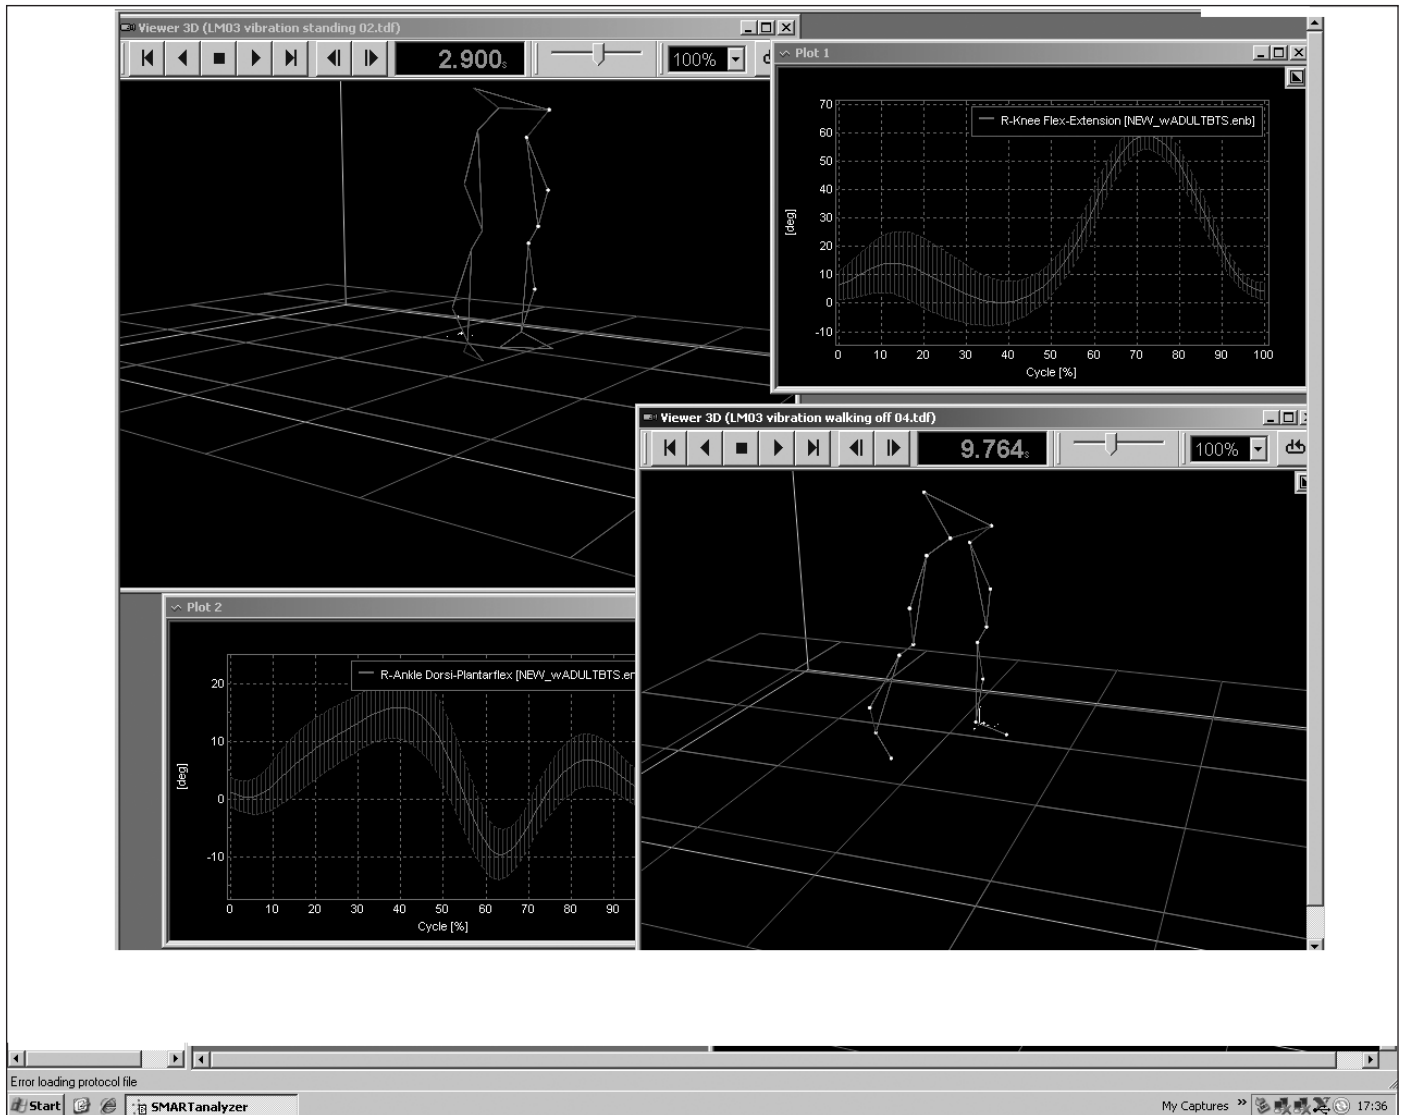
Viewer 3D (LM03 vibration standing 02.tdf)

2.900s

100%

Plot 1

R-Knee Flex-Extension [NEW_wADULTBTS.enb]

70
60
50
40
30
20
10
0
-10

[deg]

0 10 20 30 40 50 60 70 80 90 100

Cycle [%]

Viewer 3D (LM03 vibration walking off 04.tdf)

9.764s

100%

Plot 2

R-Ankle Dorsi-Plantarflex [NEW_wADULTBTS.en

20
10
0
-10

[deg]

0 10 20 30 40 50 60 70 80 90

Cycle [%]

Error loading protocol file

Start

SMARTanalyzer

My Captures

17:36